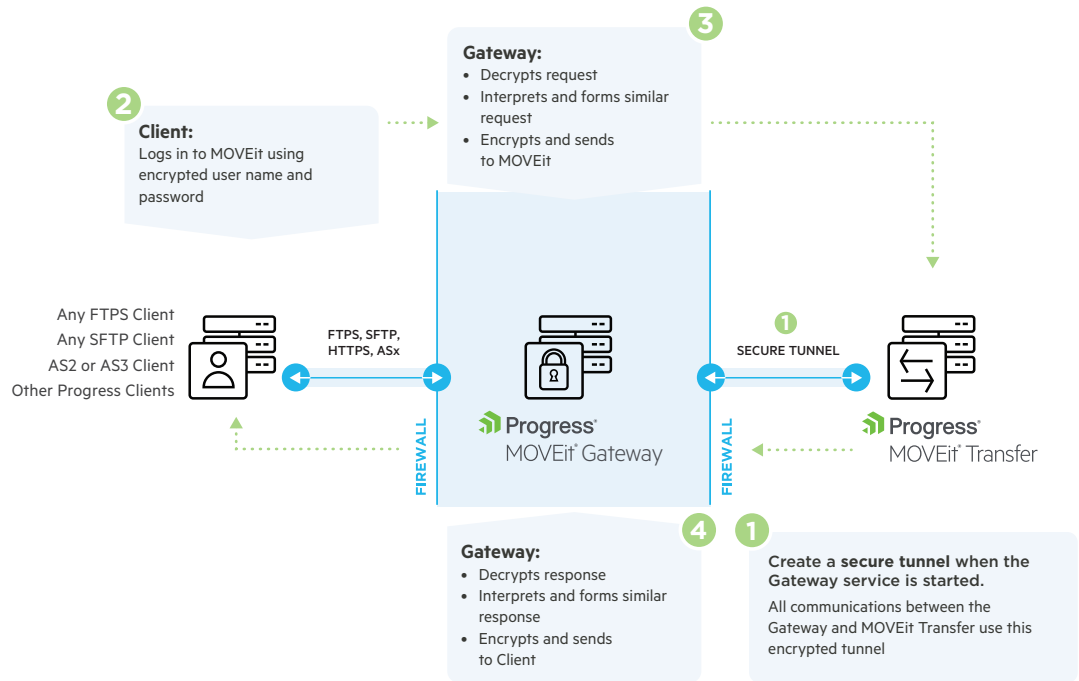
3

Gateway:
- Decrypts request
- Interprets and forms similar request
- Encrypts and sends to MOVEit

2

Client:
Logs in to MOVEit using encrypted user name and password

Any FTPS Client
Any SFTP Client
AS2 or AS3 Client
Other Progress Clients

FTPS, SFTP, HTTPS, ASx

FIREWALL

Progress®
MOVEit® Gateway

FIREWALL

1

SECURE TUNNEL

Progress®
MOVEit® Transfer

4

Gateway:
- Decrypts response
- Interprets and forms similar response
- Encrypts and sends to Client

1

Create a secure tunnel when the Gateway service is started.

All communications between the Gateway and MOVEit Transfer use this encrypted tunnel